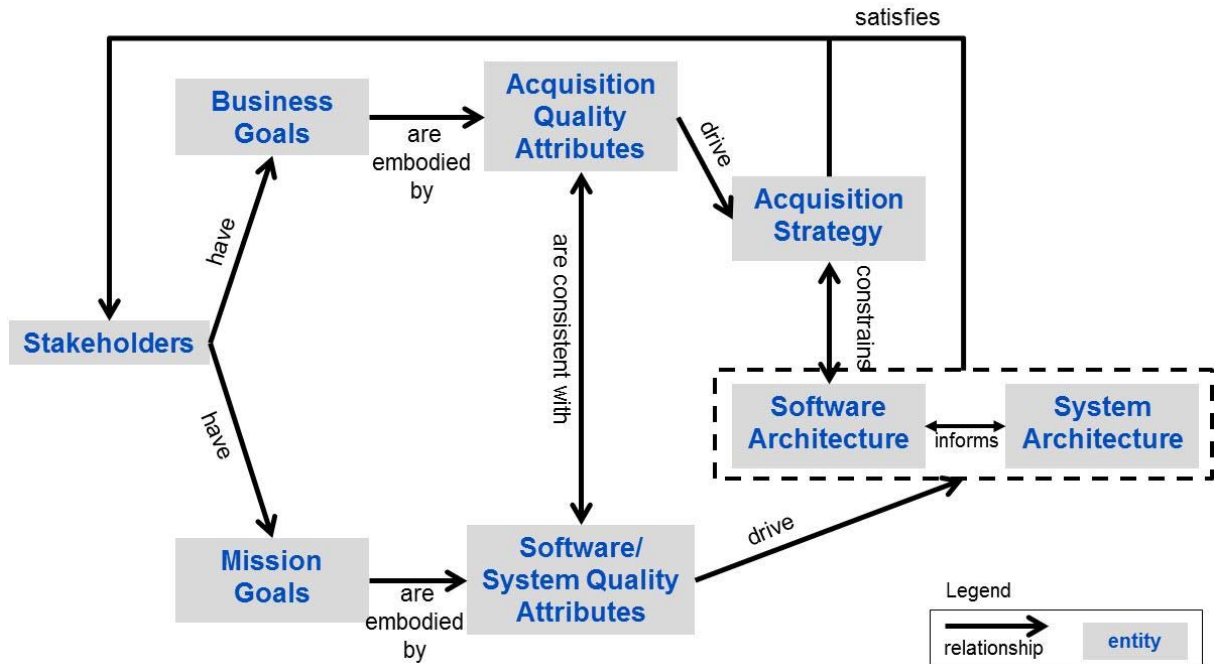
satisfies

Business Goals

are embodied by

Acquisition Quality Attributes

drive

Acquisition Strategy

have

are consistent with

constrains

Stakeholders

Software Architecture

informs

System Architecture

have

drive

Mission Goals

are embodied by

Software/ System Quality Attributes

Legend

relationship

entity